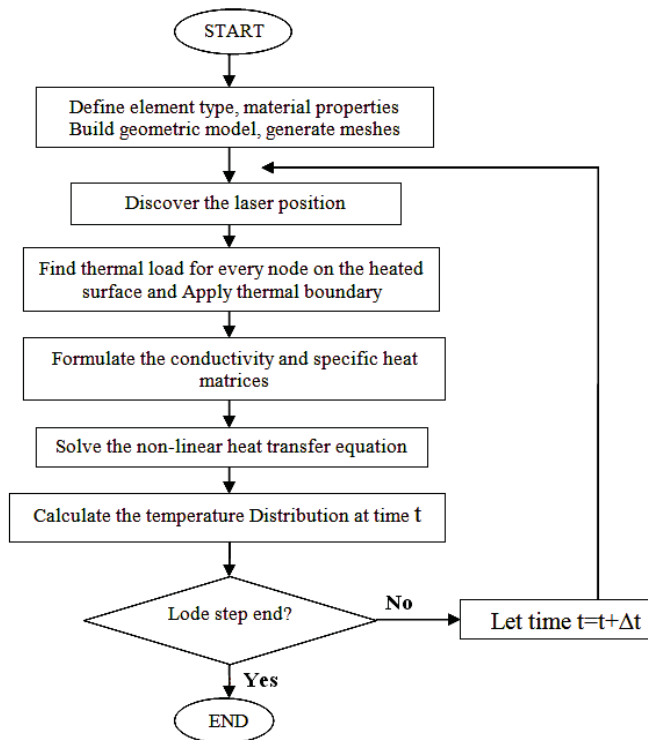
START

Define element type, material properties
Build geometric model, generate meshes

Discover the laser position

Find thermal load for every node on the heated surface and Apply thermal boundary

Formulate the conductivity and specific heat matrices

Solve the non-linear heat transfer equation

Calculate the temperature Distribution at time t

Lode step end?

No

Let time t=t+Δt

Yes

END